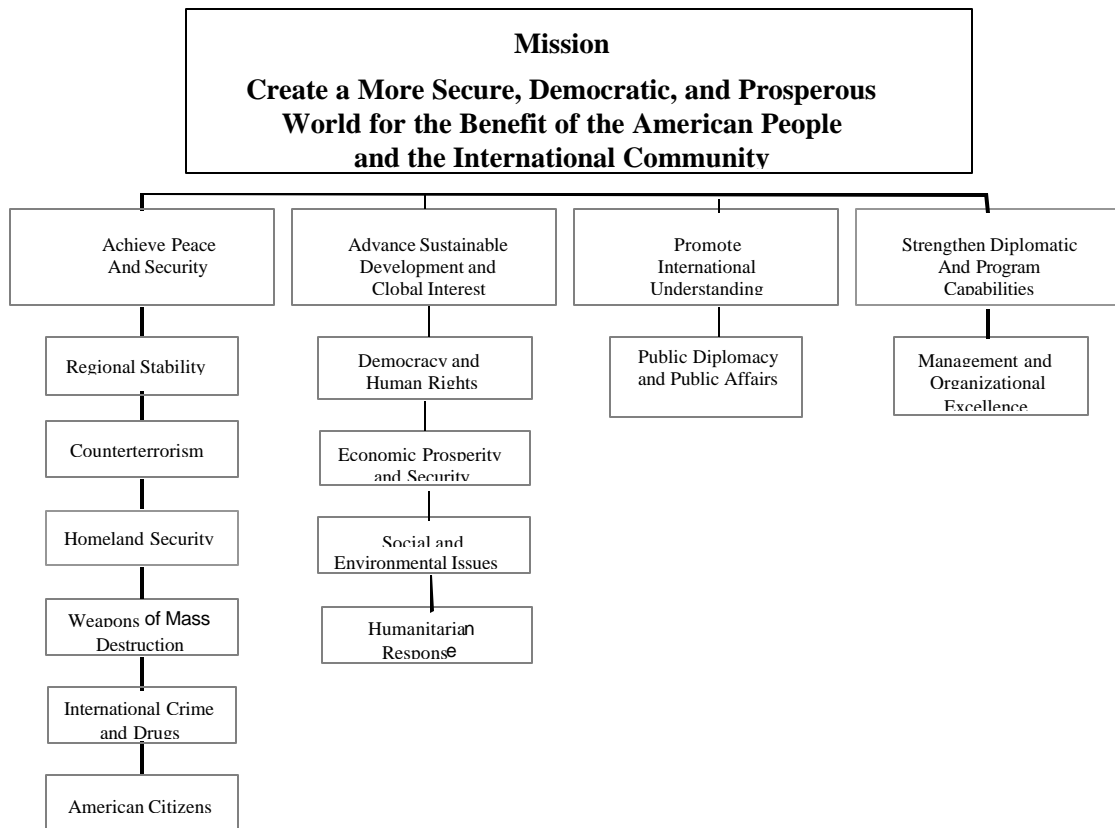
Mission

Create a More Secure, Democratic, and Prosperous World for the Benefit of the American People and the International Community

Achieve Peace And Security

Regional Stability

Counterterrorism

Homeland Security

Weapons of Mass Destruction

International Crime and Drugs

American Citizens

Advance Sustainable Development and Global Interest

Democracy and Human Rights

Economic Prosperity and Security

Social and Environmental Issues

Humanitarian Response

Promote International Understanding

Public Diplomacy and Public Affairs

Strengthen Diplomatic And Program Capabilities

Management and Organizational Excellence